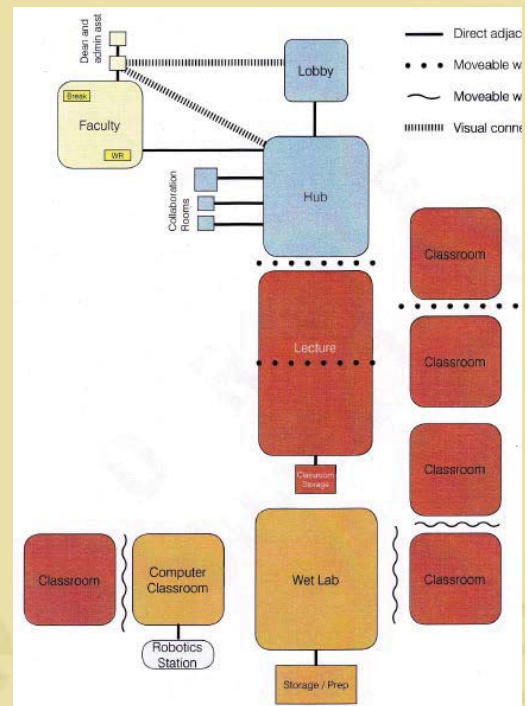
Dean and admin asst

Lobby

Direct adjac
Moveable w
Moveable w
Visual conne

Break
Faculty
WR

Collaboration Rooms

Hub

Classroom

Lecture

Classroom

Classroom

Classroom Storage

Classroom

Computer Classroom

Wet Lab

Classroom

Robotics Station

Storage / Prep